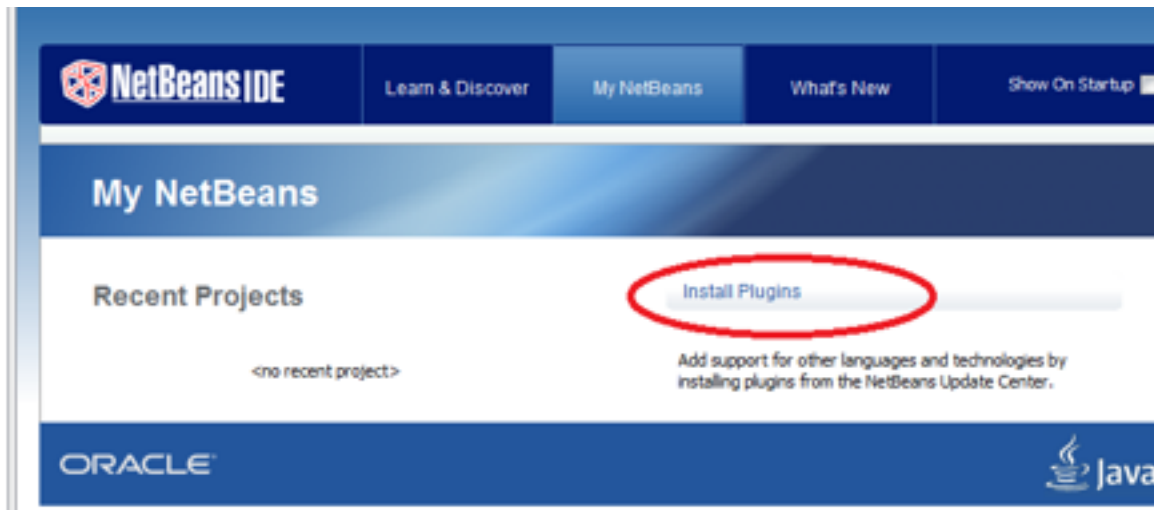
NetBeans IDE

Learn & Discover

My NetBeans

What's New

Show On Startup

My NetBeans

Recent Projects

<no recent project>

Install Plugins

Add support for other languages and technologies by installing plugins from the NetBeans Update Center.

ORACLE

Java